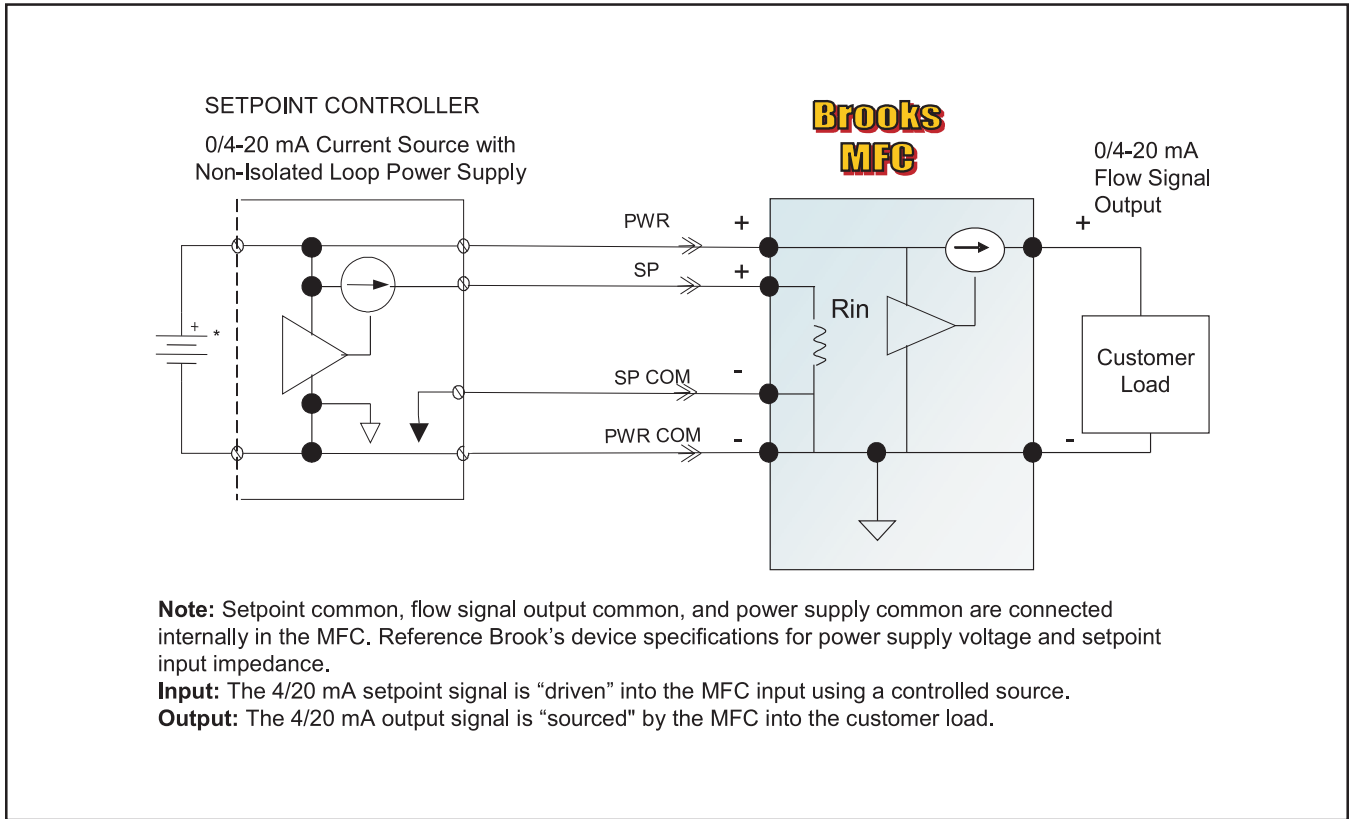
SETPOINT CONTROLLER

0/4-20 mA Current Source with Non-Isolated Loop Power Supply

Brooks MFC

0/4-20 mA Flow Signal Output

+

*

PWR

+

SP

+

Rin

SP COM

-

PWR COM

-

+

Customer Load

-

**Note:** Setpoint common, flow signal output common, and power supply common are connected internally in the MFC. Reference Brook's device specifications for power supply voltage and setpoint input impedance.
**Input:** The 4/20 mA setpoint signal is "driven" into the MFC input using a controlled source.
**Output:** The 4/20 mA output signal is "sourced" by the MFC into the customer load.